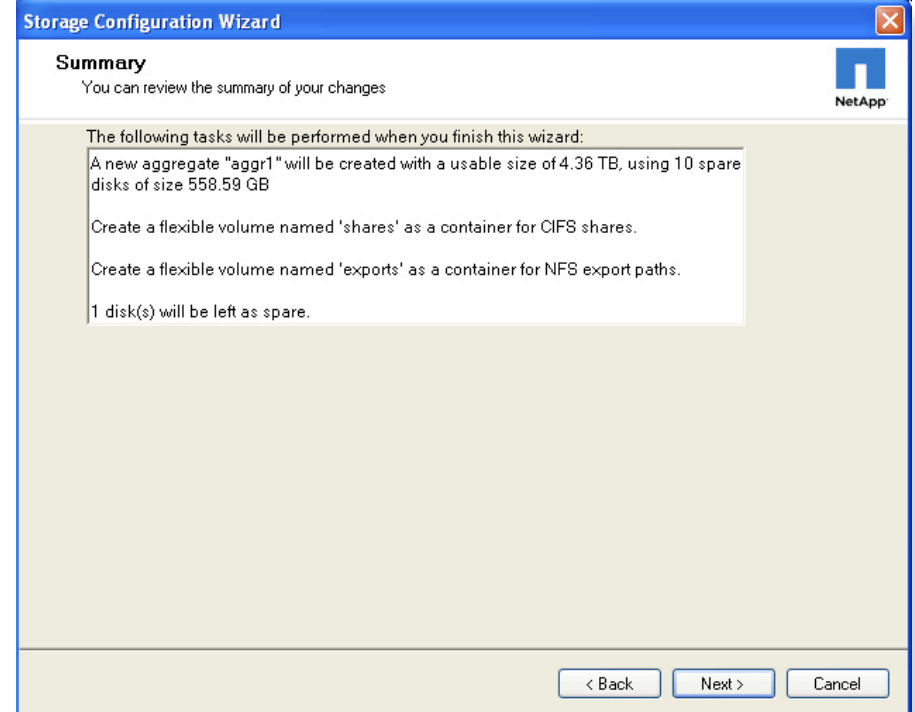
Storage Configuration Wizard

Summary
You can review the summary of your changes

NetApp

The following tasks will be performed when you finish this wizard:

A new aggregate "aggr1" will be created with a usable size of 4.36 TB, using 10 spare disks of size 558.59 GB

Create a flexible volume named 'shares' as a container for CIFS shares.

Create a flexible volume named 'exports' as a container for NFS export paths.

1 disk(s) will be left as spare.

< Back
Next >
Cancel